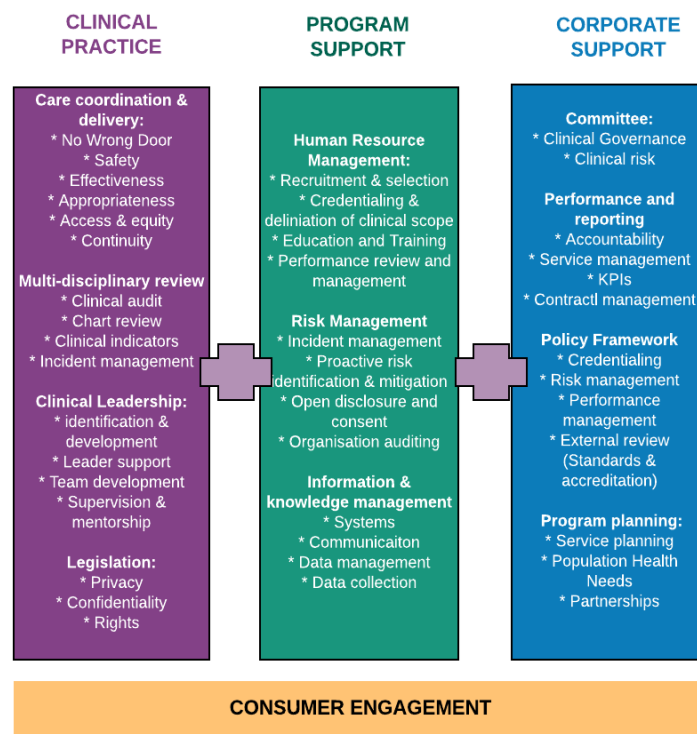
CLINICAL PRACTICE

Care coordination & delivery:
* No Wrong Door
* Safety
* Effectiveness
* Appropriateness
* Access & equity
* Continuity

Multi-disciplinary review
* Clinical audit
* Chart review
* Clinical indicators
* Incident management

Clinical Leadership:
* identification & development
* Leader support
* Team development
* Supervision & mentorship

Legislation:
* Privacy
* Confidentiality
* Rights

PROGRAM SUPPORT

Human Resource Management:
* Recruitment & selection
* Credentialing & deliniation of clinical scope
* Education and Training
* Performance review and management

Risk Management
* Incident management
* Proactive risk identification & mitigation
* Open disclosure and consent
* Organisation auditing

Information & knowledge management
* Systems
* Communicaiton
* Data management
* Data collection

CORPORATE SUPPORT

Committee:
* Clinical Governance
* Clinical risk

Performance and reporting
* Accountability
* Service management
* KPIs
* Contractl management

Policy Framework
* Credentialing
* Risk management
* Performance management
* External review (Standards & accreditation)

Program planning:
* Service planning
* Population Health Needs
* Partnerships

CONSUMER ENGAGEMENT